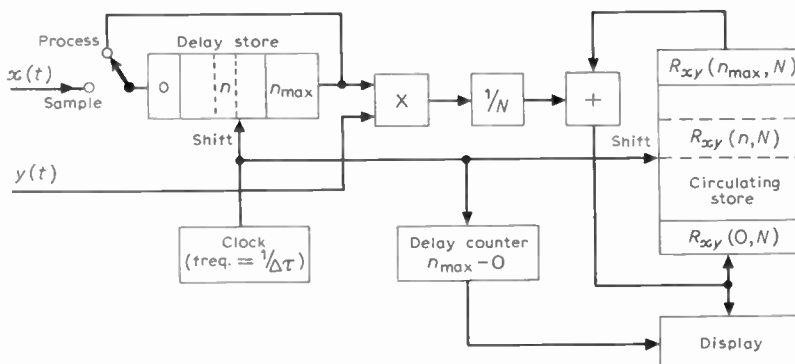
Process

Delay store

$x(t)$

Sample

0

$n$

$n_{max}$

X

$1/N$

+

$R_{xy}(n_{max}, N)$

Shift

Shift

$R_{xy}(n, N)$

$y(t)$

Circulating store

Clock (freq. $= 1/\Delta\tau$)

Delay counter $n_{max} - 0$

$R_{xy}(0, N)$

Display